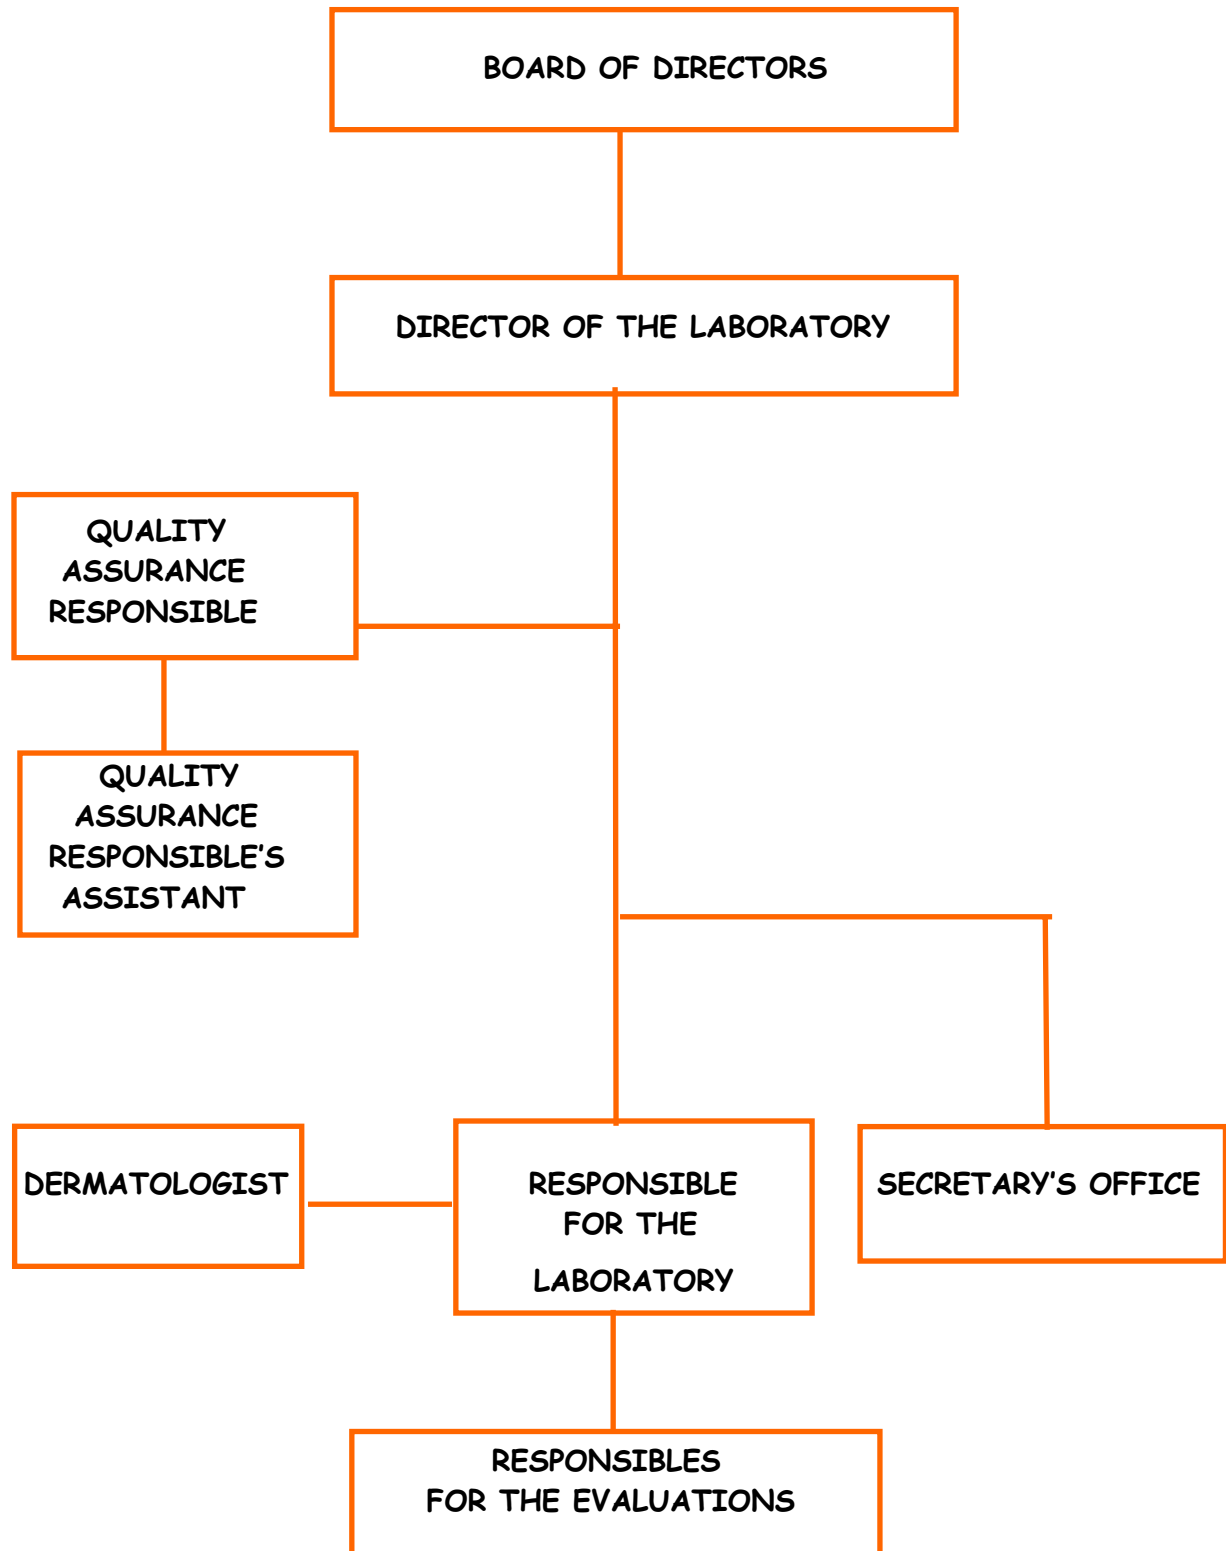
BOARD OF DIRECTORS

DIRECTOR OF THE LABORATORY

QUALITY ASSURANCE RESPONSIBLE

QUALITY ASSURANCE RESPONSIBLE'S ASSISTANT

DERMATOLOGIST

RESPONSIBLE FOR THE LABORATORY

SECRETARY'S OFFICE

RESPONSIBLES FOR THE EVALUATIONS